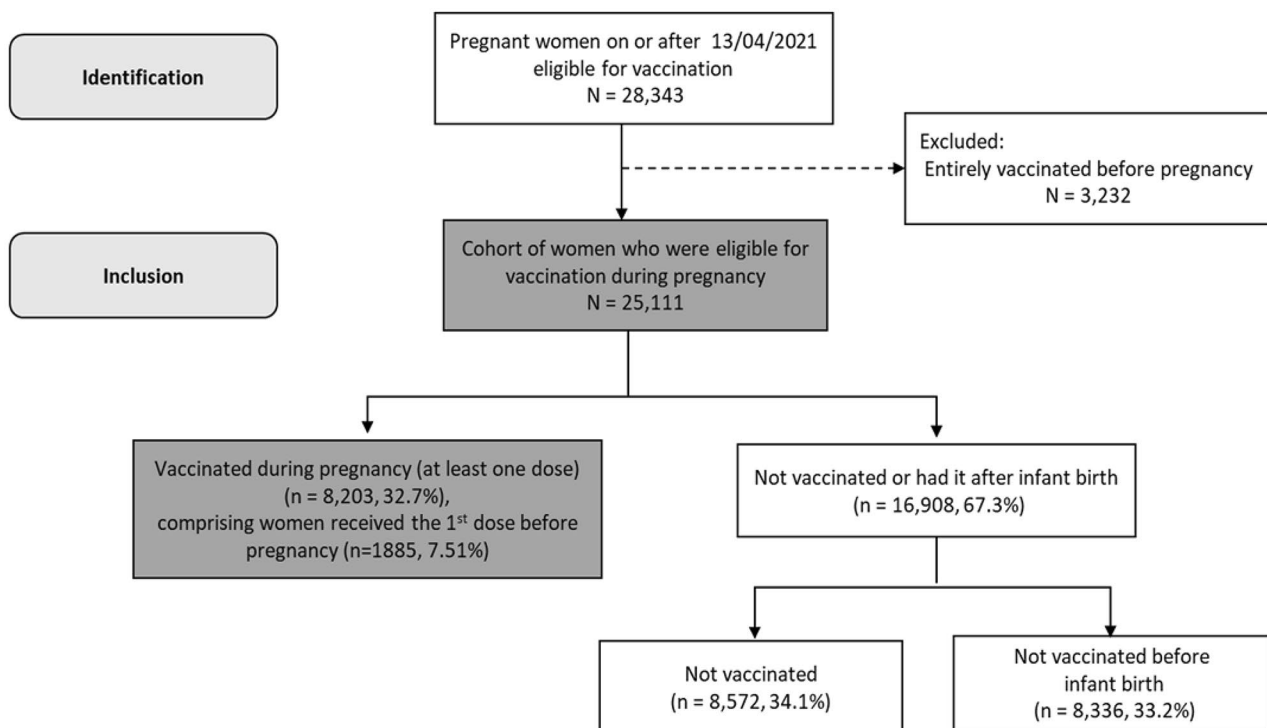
Identification

Pregnant women on or after 13/04/2021 eligible for vaccination
N = 28,343

Excluded:
Entirely vaccinated before pregnancy
N = 3,232

Inclusion

Cohort of women who were eligible for vaccination during pregnancy
N = 25,111

Vaccinated during pregnancy (at least one dose)
(n = 8,203, 32.7%),
comprising women received the 1$^{st}$ dose before pregnancy (n=1885, 7.51%)

Not vaccinated or had it after infant birth
(n = 16,908, 67.3%)

Not vaccinated
(n = 8,572, 34.1%)

Not vaccinated before infant birth
(n = 8,336, 33.2%)